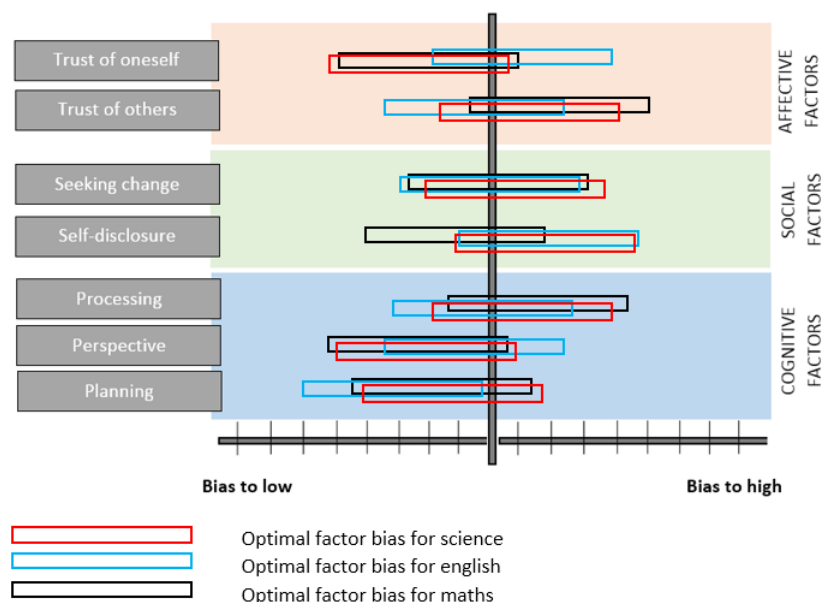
Trust of oneself

Trust of others

Seeking change

Self-disclosure

Processing

Perspective

Planning

AFFECTIVE FACTORS

SOCIAL FACTORS

COGNITIVE FACTORS

Bias to low

Bias to high

Optimal factor bias for science

Optimal factor bias for english

Optimal factor bias for maths